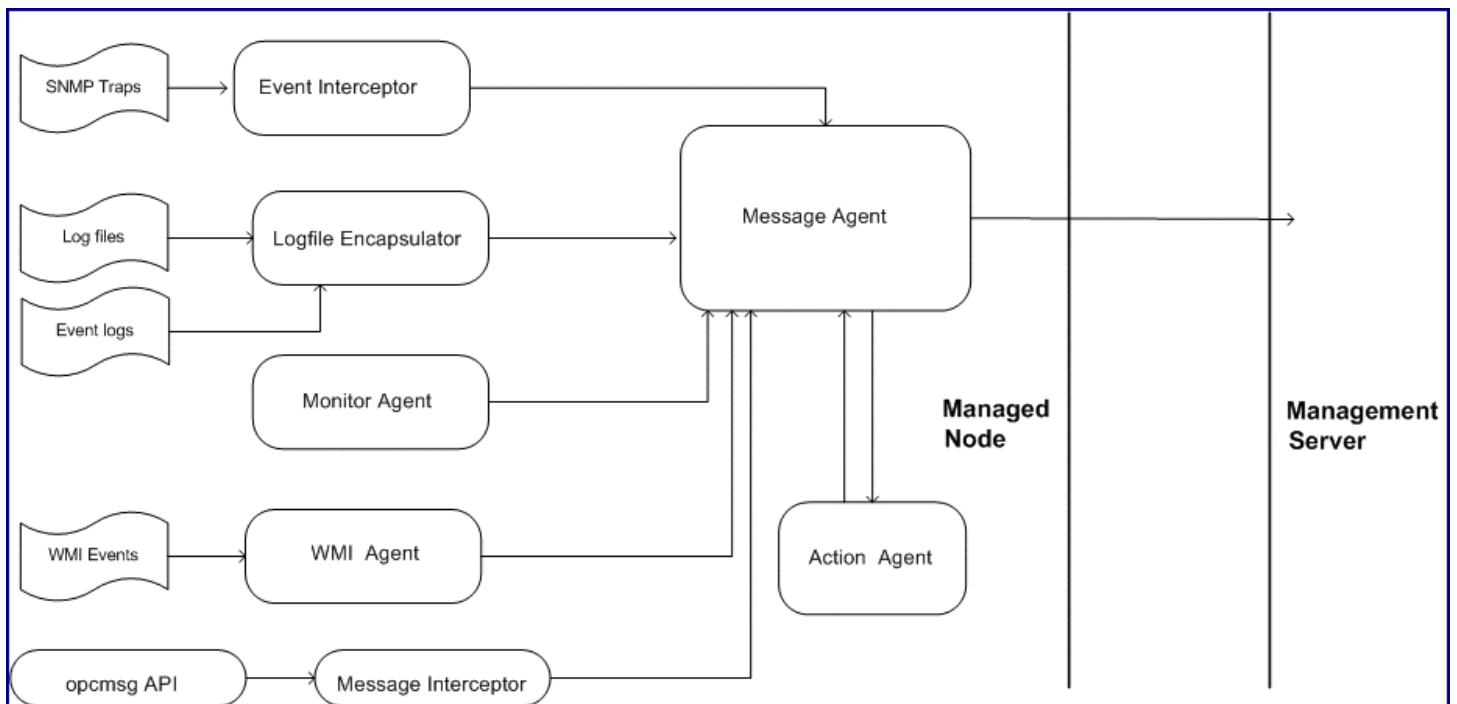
SNMP Traps

Event Interceptor

Log files

Logfile Encapsulator

Event logs

Message Agent

Monitor Agent

Managed Node

Management Server

WMI Events

WMI Agent

Action Agent

opcmsg API

Message Interceptor